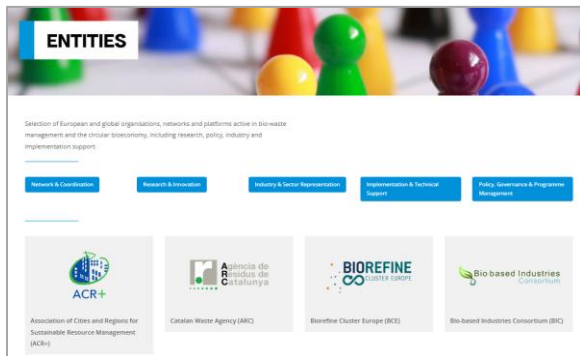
ENTITIES

Selection of European and global organisations, networks and platforms active in bio-waste management and the circular bioeconomy, including research, policy, industry and implementation support.

Network & Coordination

Research & Innovation

Industry & Sector Representation

Implementation & Technical Support

Policy, Governance & Programme Management

ACR+

Association of Cities and Regions for Sustainable Resource Management (ACR+)

Agència de Residus de Catalunya

Catalan Waste Agency (ARC)

BIOREFINE CLUSTER EUROPE

Biorefine Cluster Europe (BCE)

Bio based Industries Consortium

Bio-based Industries Consortium (BIC)